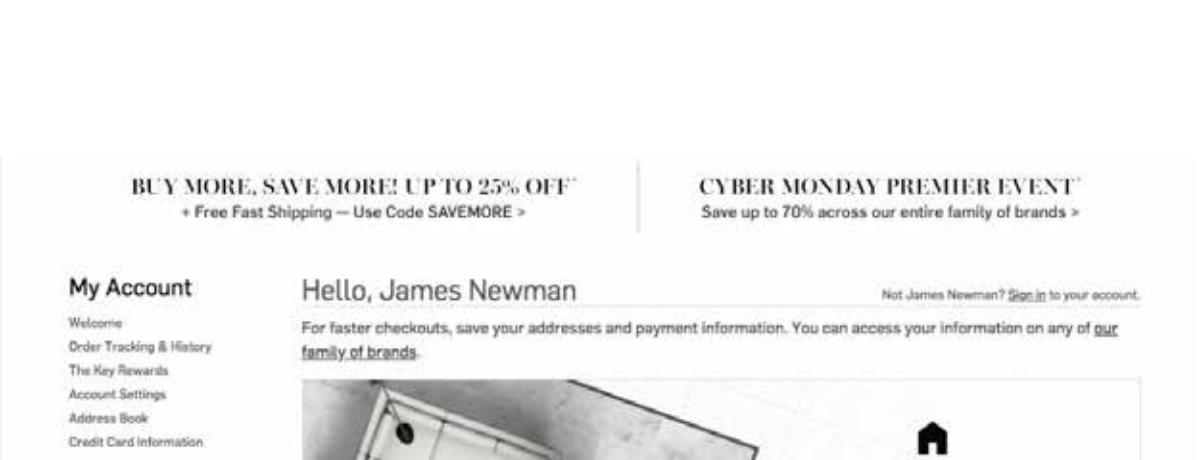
BUY MORE, SAVE MORE! UP TO 25% OFF*
+ Free Fast Shipping — Use Code SAVEMORE >

CYBER MONDAY PREMIER EVENT*
Save up to 70% across our entire family of brands >

My Account

Welcome
Order Tracking & History
The Key Rewards
Account Settings
Address Book
Credit Card Information

Hello, James Newman

Not James Newman? Sign in to your account.

For faster checkouts, save your addresses and payment information. You can access your information on any of our family of brands.